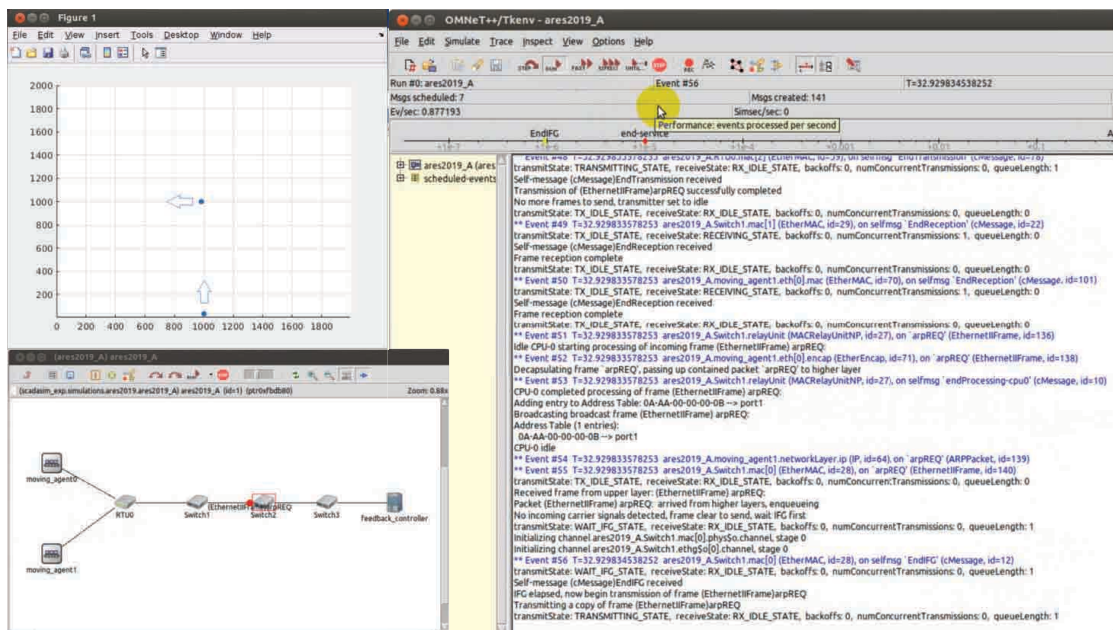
Figure 1

File Edit View Insert Tools Desktop Window Help

2000
1800
1600
1400
1200
1000
800
600
400
200
0 200 400 600 800 1000 1200 1400 1600 1800

(ares2019_A) ares2019_A

(scadasim_exp.simulations.ares2019.ares2019_A) ares2019_A (id=1) (ptr0xfbdb80)

Zoom: 0.88x

moving_agent0
moving_agent1
RTU0
Switch1
(EthernetIIFrame)arpREQ
Switch2
Switch3
feedback_controller

OMNeT++/Tkenv - ares2019_A

File Edit Simulate Trace Inspect View Options Help

Run #0: ares2019_A
Event #56
T=32.929834538252
Msgs scheduled: 7
Msgs created: 141
Ev/sec: 0.877193
Simsec/sec: 0
Performance: events processed per second
EndIFG
end-service

ares2019_A (ares
scheduled-events

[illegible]
transmitState: TRANSMITTING_STATE, receiveState: RX_IDLE_STATE, backoffs: 0, numConcurrentTransmissions: 0, queueLength: 1
Self-message (cMessage)EndTransmission received
Transmission of (EthernetIIFrame)arpREQ successfully completed
No more frames to send, transmitter set to idle
transmitState: TX_IDLE_STATE, receiveState: RX_IDLE_STATE, backoffs: 0, numConcurrentTransmissions: 0, queueLength: 0
** Event #49 T=32.929833578253 ares2019_A.Switch1.mac[1] (EtherMAC, id=29), on selfmsg `EndReception' (cMessage, id=22)
transmitState: TX_IDLE_STATE, receiveState: RECEIVING_STATE, backoffs: 0, numConcurrentTransmissions: 1, queueLength: 0
Self-message (cMessage)EndReception received
Frame reception complete
transmitState: TX_IDLE_STATE, receiveState: RX_IDLE_STATE, backoffs: 0, numConcurrentTransmissions: 0, queueLength: 0
** Event #50 T=32.929833578253 ares2019_A.moving_agent1.eth[0].mac (EtherMAC, id=70), on selfmsg `EndReception' (cMessage, id=101)
transmitState: TX_IDLE_STATE, receiveState: RECEIVING_STATE, backoffs: 0, numConcurrentTransmissions: 1, queueLength: 0
Self-message (cMessage)EndReception received
Frame reception complete
transmitState: TX_IDLE_STATE, receiveState: RX_IDLE_STATE, backoffs: 0, numConcurrentTransmissions: 0, queueLength: 0
** Event #51 T=32.929833578253 ares2019_A.Switch1.relayUnit (MACRelayUnitNP, id=27), on `arpREQ' (EthernetIIFrame, id=136)
Idle CPU-0 starting processing of incoming frame (EthernetIIFrame) arpREQ:
** Event #52 T=32.929833578253 ares2019_A.moving_agent1.eth[0].encap (EtherEncap, id=71), on `arpREQ' (EthernetIIFrame, id=138)
Decapsulating frame `arpREQ', passing up contained packet `arpREQ' to higher layer
** Event #53 T=32.929833578253 ares2019_A.Switch1.relayUnit (MACRelayUnitNP, id=27), on selfmsg `endProcessing-cpu0' (cMessage, id=10)
CPU-0 completed processing of frame (EthernetIIFrame) arpREQ:
Adding entry to Address Table: 0A-AA-00-00-00-0B --> port1
Broadcasting broadcast frame (EthernetIIFrame) arpREQ:
Address Table (1 entries):
0A-AA-00-00-00-0B --> port1
CPU-0 idle
** Event #54 T=32.929833578253 ares2019_A.moving_agent1.networkLayer.ip (IP, id=64), on `arpREQ' (ARPPacket, id=139)
** Event #55 T=32.929833578253 ares2019_A.Switch1.mac[0] (EtherMAC, id=28), on `arpREQ' (EthernetIIFrame, id=140)
transmitState: TX_IDLE_STATE, receiveState: RX_IDLE_STATE, backoffs: 0, numConcurrentTransmissions: 0, queueLength: 0
Received frame from upper layer: (EthernetIIFrame) arpREQ:
Packet (EthernetIIFrame) arpREQ: arrived from higher layers, enqueueing
No incoming carrier signals detected, frame clear to send, wait IFG first
transmitState: WAIT_IFG_STATE, receiveState: RX_IDLE_STATE, backoffs: 0, numConcurrentTransmissions: 0, queueLength: 1
Initializing channel ares2019_A.Switch1.mac[0].physSo.channel, stage 0
Initializing channel ares2019_A.Switch1.ethgSo[0].channel, stage 0
** Event #56 T=32.929834538252 ares2019_A.Switch1.mac[0] (EtherMAC, id=28), on selfmsg `EndIFG' (cMessage, id=12)
transmitState: WAIT_IFG_STATE, receiveState: RX_IDLE_STATE, backoffs: 0, numConcurrentTransmissions: 0, queueLength: 1
Self-message (cMessage)EndIFG received
IFG elapsed, now begin transmission of frame (EthernetIIFrame)arpREQ
Transmitting a copy of frame (EthernetIIFrame)arpREQ
transmitState: TRANSMITTING_STATE, receiveState: RX_IDLE_STATE, backoffs: 0, numConcurrentTransmissions: 0, queueLength: 1